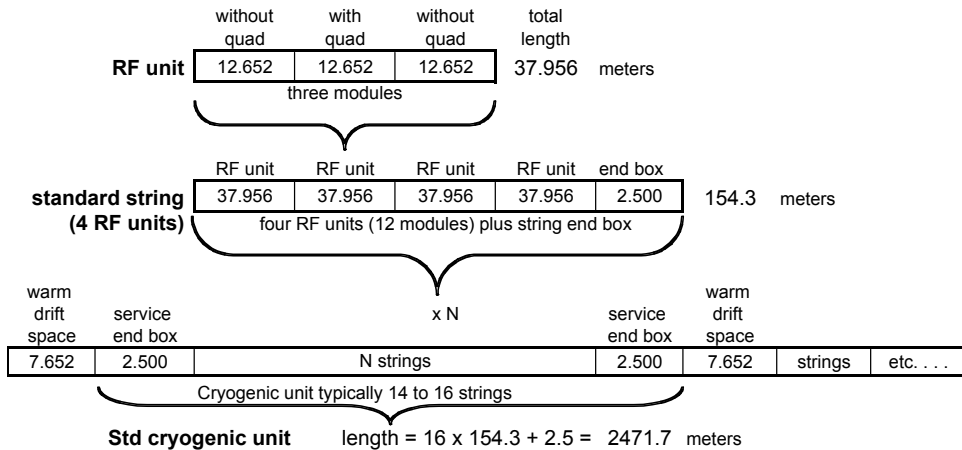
| without quad | with quad | without quad | total length |
|---|---|---|---|
| 12.652 | 12.652 | 12.652 | 37.956 |

**RF unit** 12.652 12.652 12.652 37.956 meters

three modules

| RF unit | RF unit | RF unit | RF unit | end box |
|---|---|---|---|---|
| 37.956 | 37.956 | 37.956 | 37.956 | 2.500 |

**standard string (4 RF units)** 154.3 meters

four RF units (12 modules) plus string end box

x N

| warm drift space | service end box | | service end box | warm drift space | | |
|---|---|---|---|---|---|---|
| 7.652 | 2.500 | N strings | 2.500 | 7.652 | strings | etc. . . . |

Cryogenic unit typically 14 to 16 strings

**Std cryogenic unit** length = 16 x 154.3 + 2.5 = 2471.7 meters